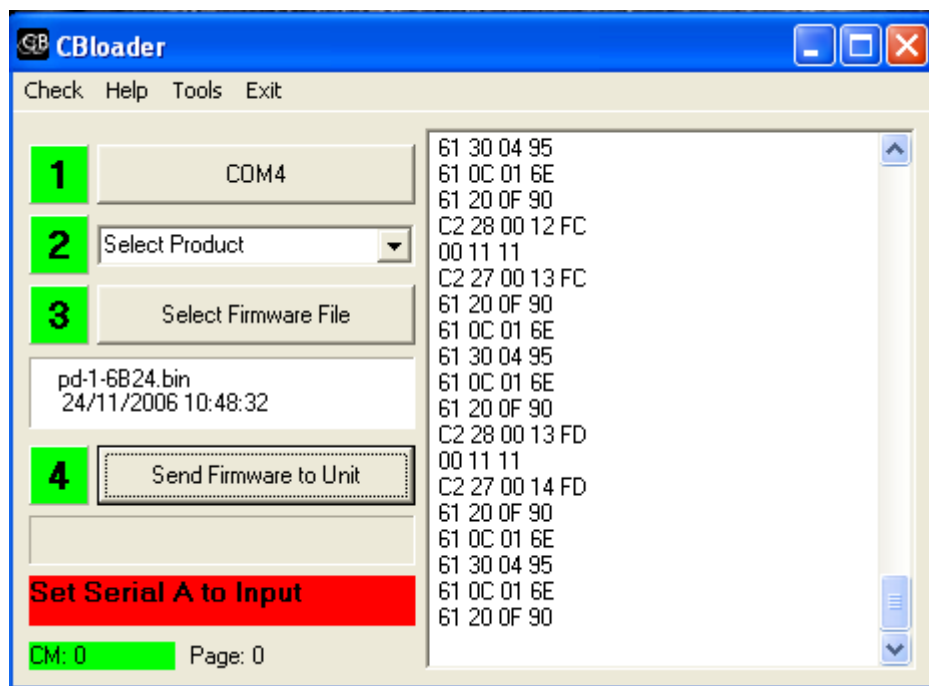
CB CBloader

Check Help Tools Exit

1 COM4

2 Select Product

3 Select Firmware File

pd-1-6B24.bin
24/11/2006 10:48:32

4 Send Firmware to Unit

Set Serial A to Input

CM: 0 Page: 0

61 30 04 95
61 0C 01 6E
61 20 0F 90
C2 28 00 12 FC
00 11 11
C2 27 00 13 FC
61 20 0F 90
61 0C 01 6E
61 30 04 95
61 0C 01 6E
61 20 0F 90
C2 28 00 13 FD
00 11 11
C2 27 00 14 FD
61 20 0F 90
61 0C 01 6E
61 30 04 95
61 0C 01 6E
61 20 0F 90